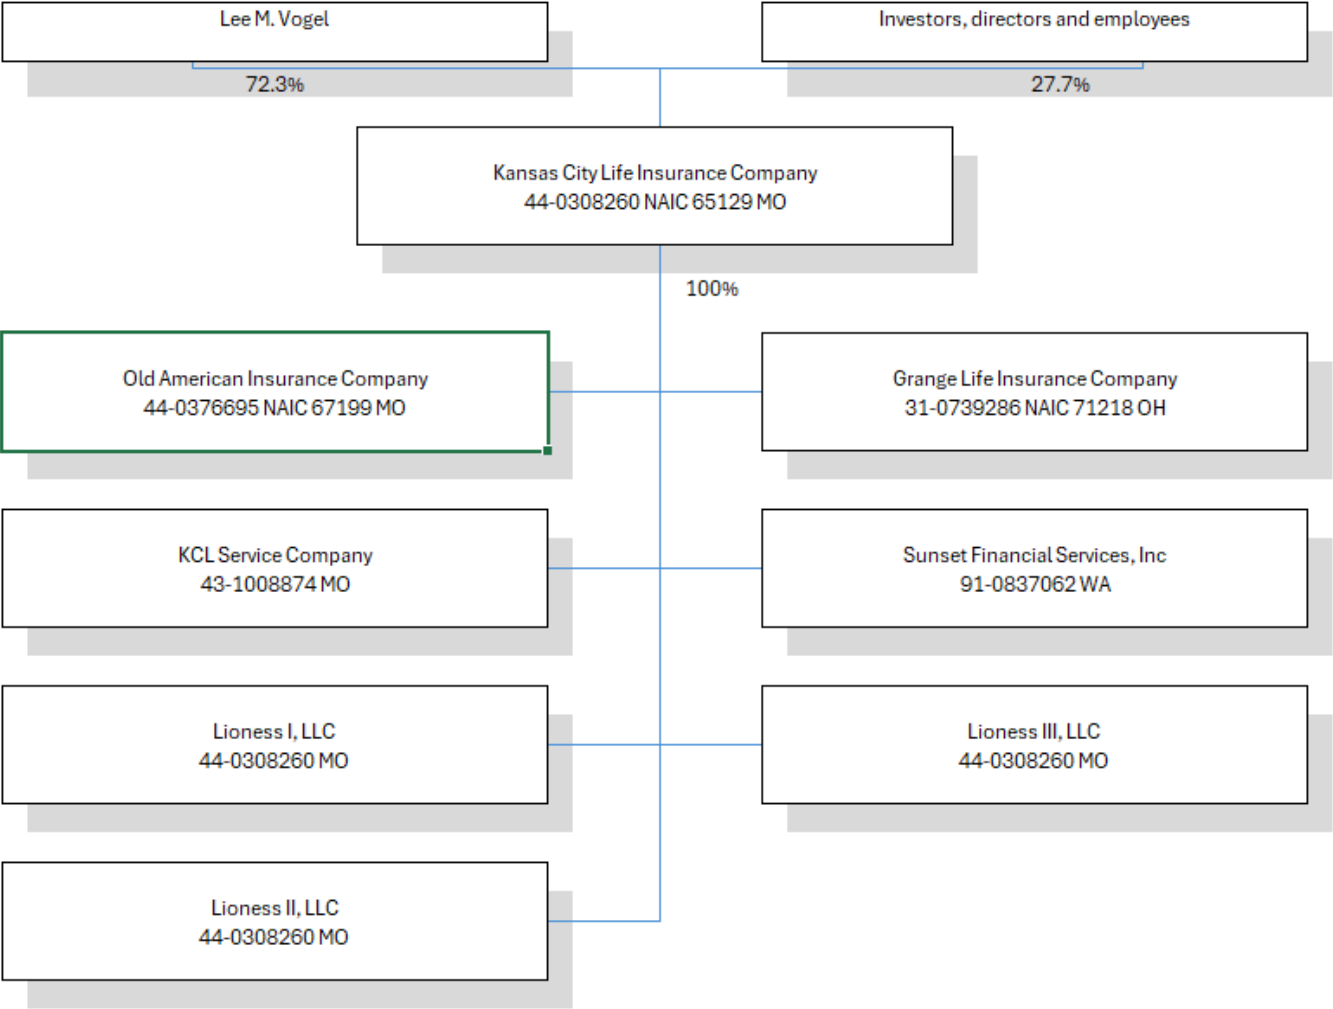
Lee M. Vogel

Investors, directors and employees

72.3%

27.7%

Kansas City Life Insurance Company
44-0308260 NAIC 65129 MO

100%

Old American Insurance Company
44-0376695 NAIC 67199 MO

Grange Life Insurance Company
31-0739286 NAIC 71218 OH

KCL Service Company
43-1008874 MO

Sunset Financial Services, Inc
91-0837062 WA

Lioness I, LLC
44-0308260 MO

Lioness III, LLC
44-0308260 MO

Lioness II, LLC
44-0308260 MO